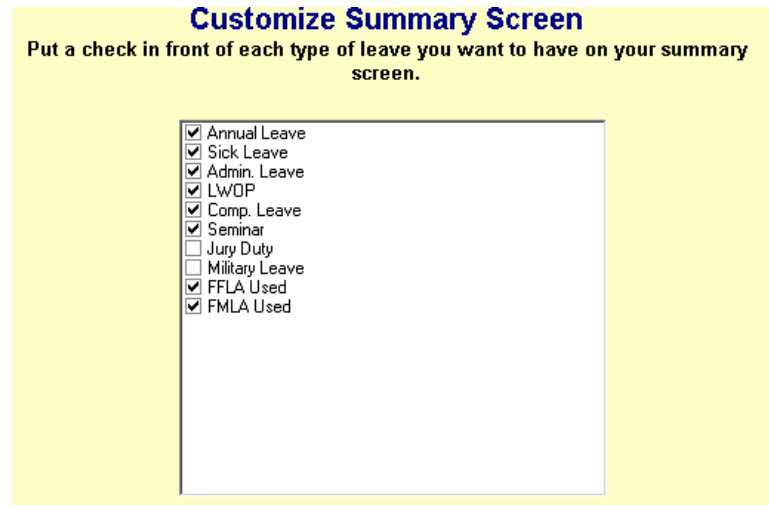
Customize Summary Screen

Put a check in front of each type of leave you want to have on your summary screen.

☑ Annual Leave
☑ Sick Leave
☑ Admin. Leave
☑ LWOP
☑ Comp. Leave
☑ Seminar
☐ Jury Duty
☐ Military Leave
☑ FFLA Used
☑ FMLA Used